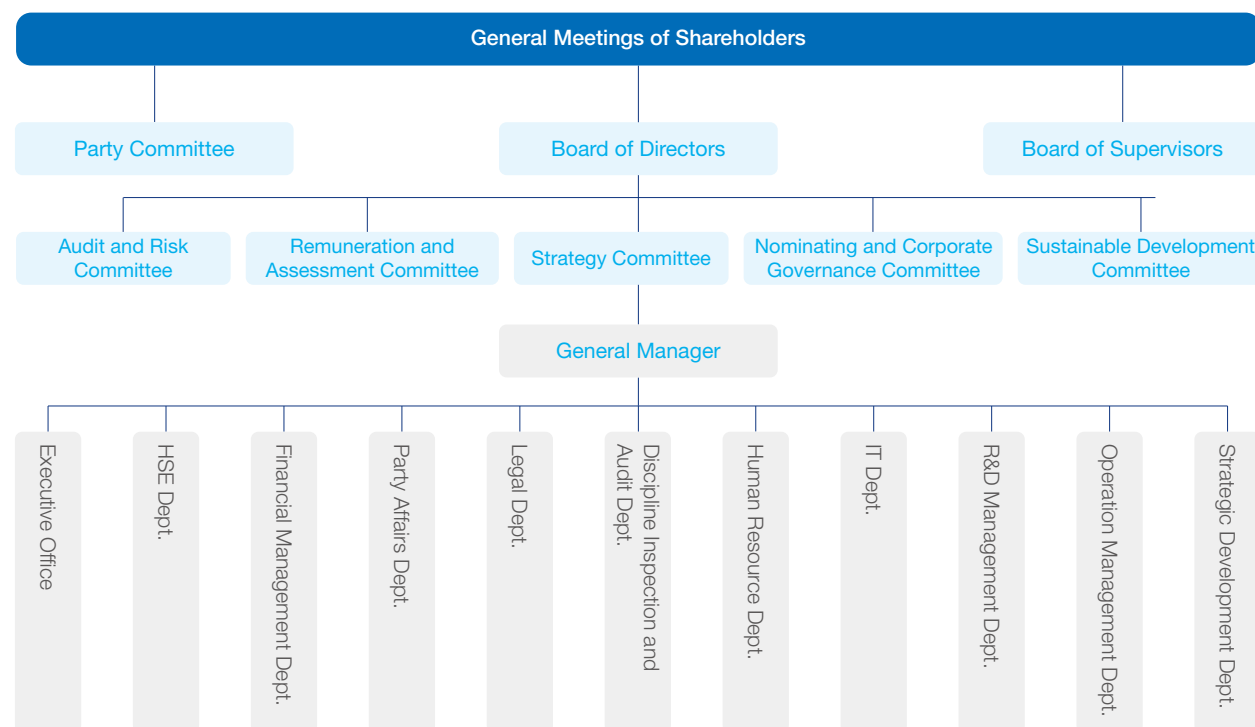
General Meetings of Shareholders

Party Committee

Board of Directors

Board of Supervisors

Audit and Risk Committee

Remuneration and Assessment Committee

Strategy Committee

Nominating and Corporate Governance Committee

Sustainable Development Committee

General Manager

Executive Office

HSE Dept.

Financial Management Dept.

Party Affairs Dept.

Legal Dept.

Discipline Inspection and Audit Dept.

Human Resource Dept.

IT Dept.

R&D Management Dept.

Operation Management Dept.

Strategic Development Dept.